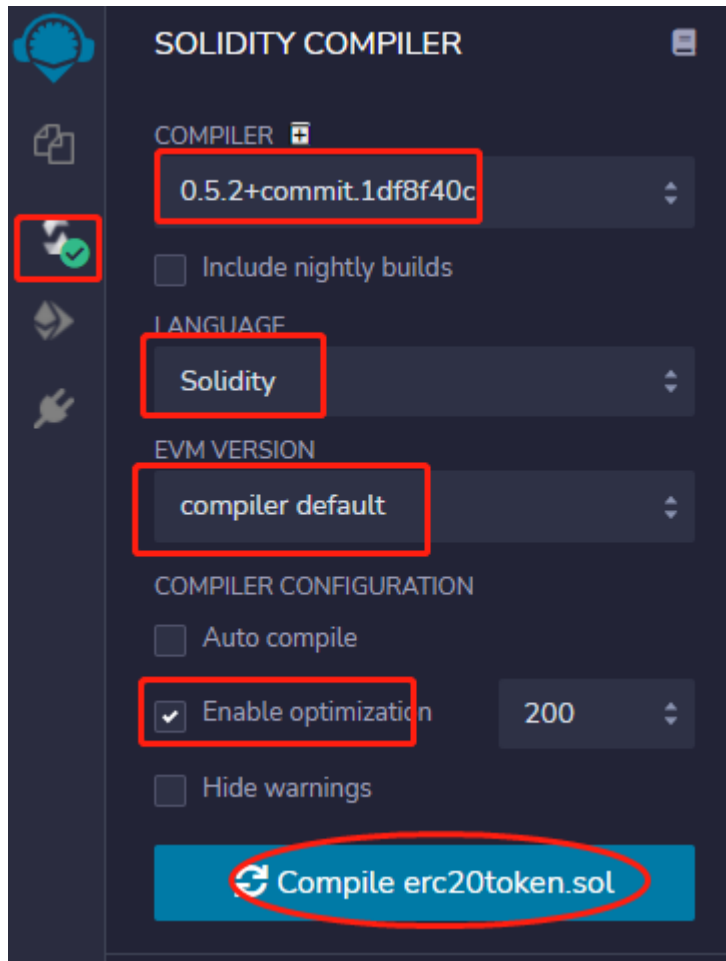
SOLIDITY COMPILER

COMPILER

0.5.2+commit.1df8f40c

Include nightly builds

LANGUAGE

Solidity

EVM VERSION

compiler default

COMPILER CONFIGURATION

Auto compile

Enable optimization

200

Hide warnings

Compile erc20token.sol